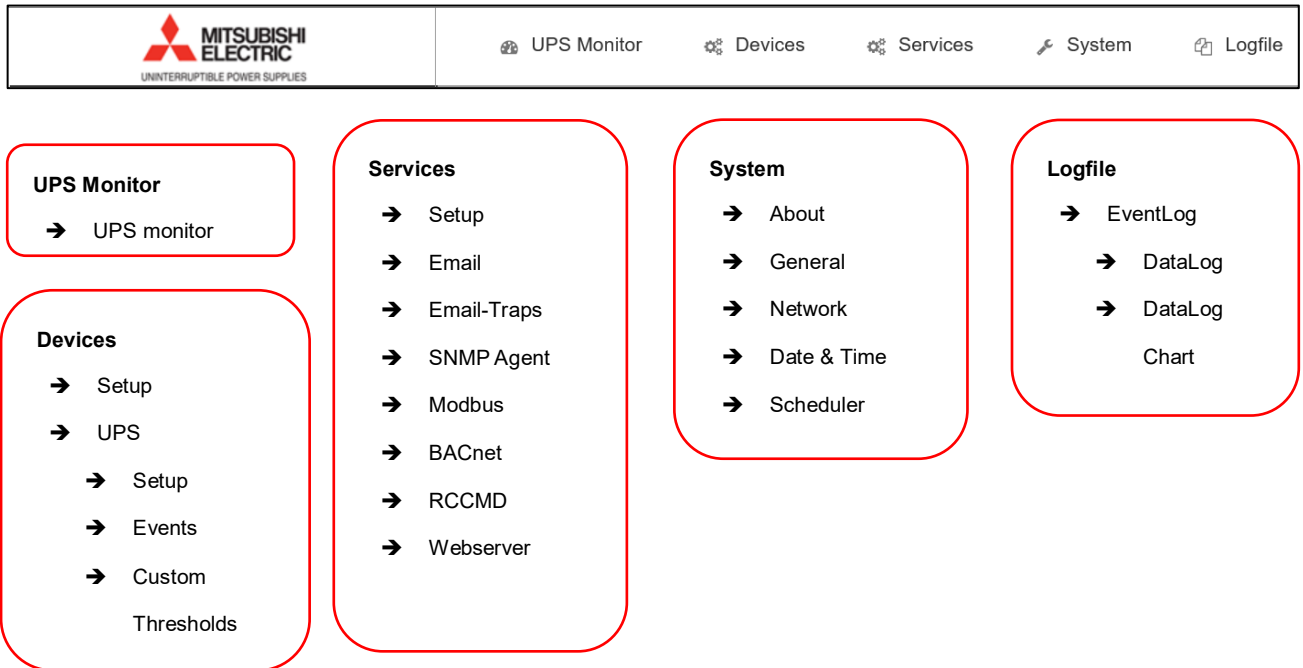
MITSUBISHI ELECTRIC
UNINTERRUPTIBLE POWER SUPPLIES

UPS Monitor  Devices  Services  System  Logfile

UPS Monitor
➔ UPS monitor

Devices
➔ Setup
➔ UPS
➔ Setup
➔ Events
➔ Custom Thresholds

Services
➔ Setup
➔ Email
➔ Email-Traps
➔ SNMP Agent
➔ Modbus
➔ BACnet
➔ RCCMD
➔ Webserver

System
➔ About
➔ General
➔ Network
➔ Date & Time
➔ Scheduler

Logfile
➔ EventLog
➔ DataLog
➔ DataLog Chart